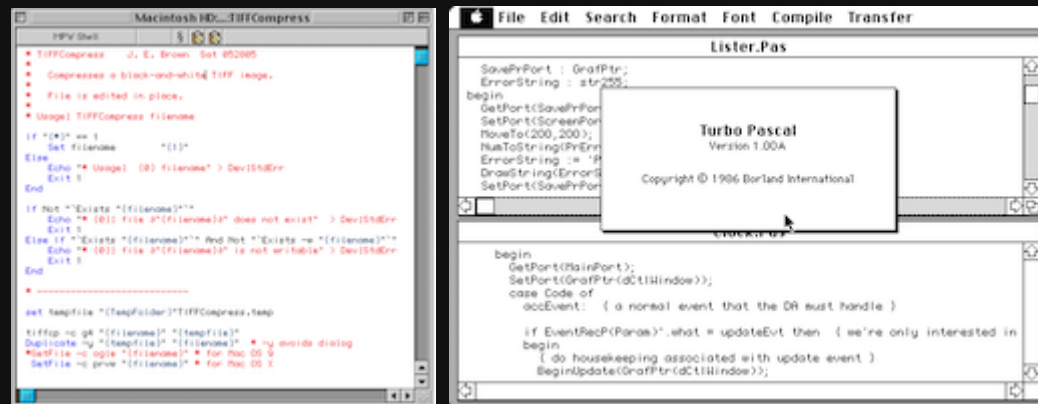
Macintosh HD:...:TIFFCompress

MPW Shell

# TIFFCompress    J. E. Brown  Sat 052005
#
#   Compresses a black-and-white TIFF image.
#
#   File is edited in place.
#
# Usage: TIFFCompress filename

If "{#}" == 1
   Set filename       "{1}"
Else
   Echo "# Usage: {0} filename" > Dev:StdErr
   Exit 1
End

If Not "`Exists "{filename}"`"
   Echo "# {0}: file ∂"{filename}∂" does not exist" > Dev:StdErr
   Exit 1
Else If "`Exists "{filename}"`" And Not "`Exists -w "{filename}"`"
   Echo "# {0}: file ∂"{filename}∂" is not writable" > Dev:StdErr
   Exit 1
End

# ----------------------------

set tempfile "{TempFolder}"TIFFCompress.temp

tiffcp -c g4 "{filename}" "{tempfile}"
Duplicate -y "{tempfile}" "{filename}"  # -y avoids dialog
#SetFile -c ogle "{filename}" # for Mac OS 9
 SetFile -c prve "{filename}" # for Mac OS X

File Edit Search Format Font Compile Transfer

Lister.Pas

   SavePrPort : GrafPtr;
   ErrorString : str255;
begin
   GetPort(SavePrPor
   SetPort(ScreenPor
   MoveTo(200,200);
   NumToString(PrErr
   ErrorString := 'P
   DrawString(ErrorS
   SetPort(SavePrPor

Turbo Pascal
Version 1.00A

Copyright © 1986 Borland International

Clock.Pas

   begin
      GetPort(MainPort);
      SetPort(GrafPtr(dCtlWindow));
      case Code of
         accEvent:  { a normal event that the DA must handle }

         if EventRecP(Param)^.what = updateEvt then  { we're only interested in
         begin
            { do housekeeping associated with update event }
            BeginUpdate(GrafPtr(dCtlWindow));